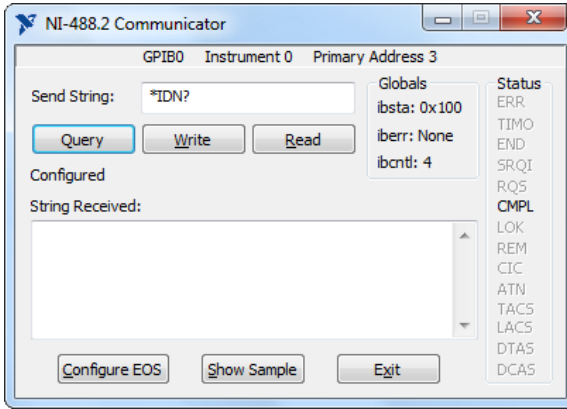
NI-488.2 Communicator

GPIB0 Instrument 0 Primary Address 3

Send String: *IDN?

Query Write Read

Configured

String Received:

Globals
ibsta: 0x100
iberr: None
ibcntl: 4

Status
ERR
TIMO
END
SRQI
RQS
CMPL
LOK
REM
CIC
ATN
TACS
LACS
DTAS
DCAS

Configure EOS Show Sample Exit